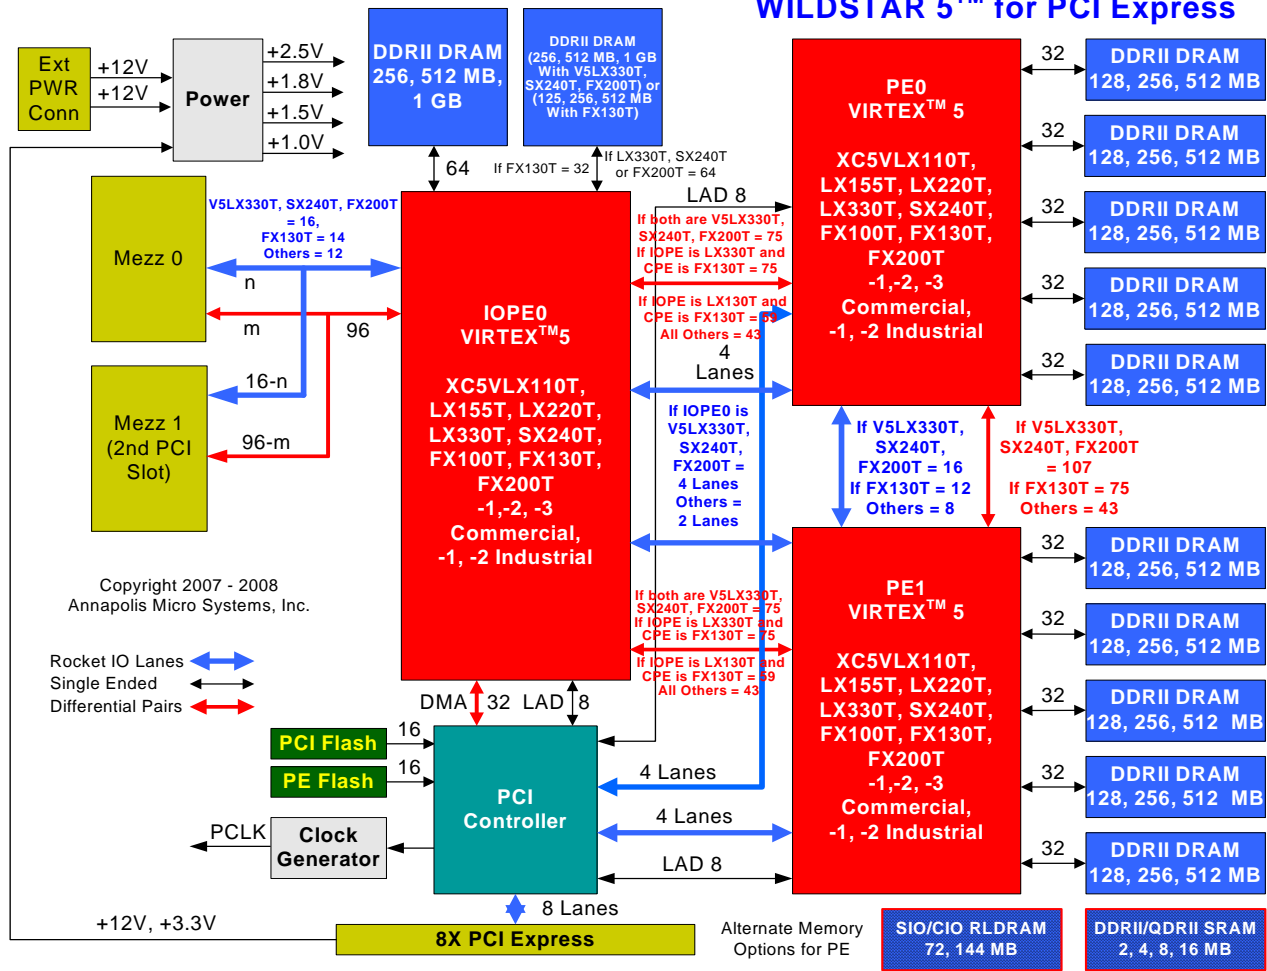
WILDSTAR 5™ for PCI Express

Ext PWR Conn

+12V

+12V

Power

+2.5V

+1.8V

+1.5V

+1.0V

DDRII DRAM 256, 512 MB, 1 GB

DDRII DRAM (256, 512 MB, 1 GB With V5LX330T, SX240T, FX200T) or (125, 256, 512 MB With FX130T)

64

If FX130T = 32

If LX330T, SX240T or FX200T = 64

LAD 8

Mezz 0

V5LX330T, SX240T, FX200T = 16, FX130T = 14 Others = 12

n

m

96

16-n

96-m

Mezz 1 (2nd PCI Slot)

IOPE0 VIRTEX™5

XC5VLX110T, LX155T, LX220T, LX330T, SX240T, FX100T, FX130T, FX200T -1,-2, -3 Commercial, -1, -2 Industrial

If both are V5LX330T, SX240T, FX200T = 75 If IOPE is LX330T and CPE is FX130T = 75

If IOPE is LX130T and CPE is FX130T = 59 All Others = 43

4 Lanes

If IOPE0 is V5LX330T, SX240T, FX200T = 4 Lanes Others = 2 Lanes

PE0 VIRTEX™ 5

XC5VLX110T, LX155T, LX220T, LX330T, SX240T, FX100T, FX130T, FX200T -1,-2, -3 Commercial, -1, -2 Industrial

32

DDRII DRAM 128, 256, 512 MB

32

DDRII DRAM 128, 256, 512 MB

32

DDRII DRAM 128, 256, 512 MB

32

DDRII DRAM 128, 256, 512 MB

32

DDRII DRAM 128, 256, 512 MB

If V5LX330T, SX240T, FX200T = 16 If FX130T = 12 Others = 8

If V5LX330T, SX240T, FX200T = 107 If FX130T = 75 Others = 43

PE1 VIRTEX™ 5

XC5VLX110T, LX155T, LX220T, LX330T, SX240T, FX100T, FX130T, FX200T -1,-2, -3 Commercial, -1, -2 Industrial

32

DDRII DRAM 128, 256, 512 MB

32

DDRII DRAM 128, 256, 512 MB

32

DDRII DRAM 128, 256, 512 MB

32

DDRII DRAM 128, 256, 512 MB

32

DDRII DRAM 128, 256, 512 MB

Copyright 2007 - 2008 Annapolis Micro Systems, Inc.

Rocket IO Lanes

Single Ended

Differential Pairs

If both are V5LX330T, SX240T, FX200T = 75 If IOPE is LX330T and CPE is FX130T = 75

If IOPE is LX130T and CPE is FX130T = 59 All Others = 43

DMA

32

LAD

8

PCI Flash

16

PE Flash

16

PCI Controller

4 Lanes

4 Lanes

LAD 8

PCLK

Clock Generator

8 Lanes

+12V, +3.3V

8X PCI Express

Alternate Memory Options for PE

SIO/CIO RLDRAM 72, 144 MB

DDRII/QDRII SRAM 2, 4, 8, 16 MB